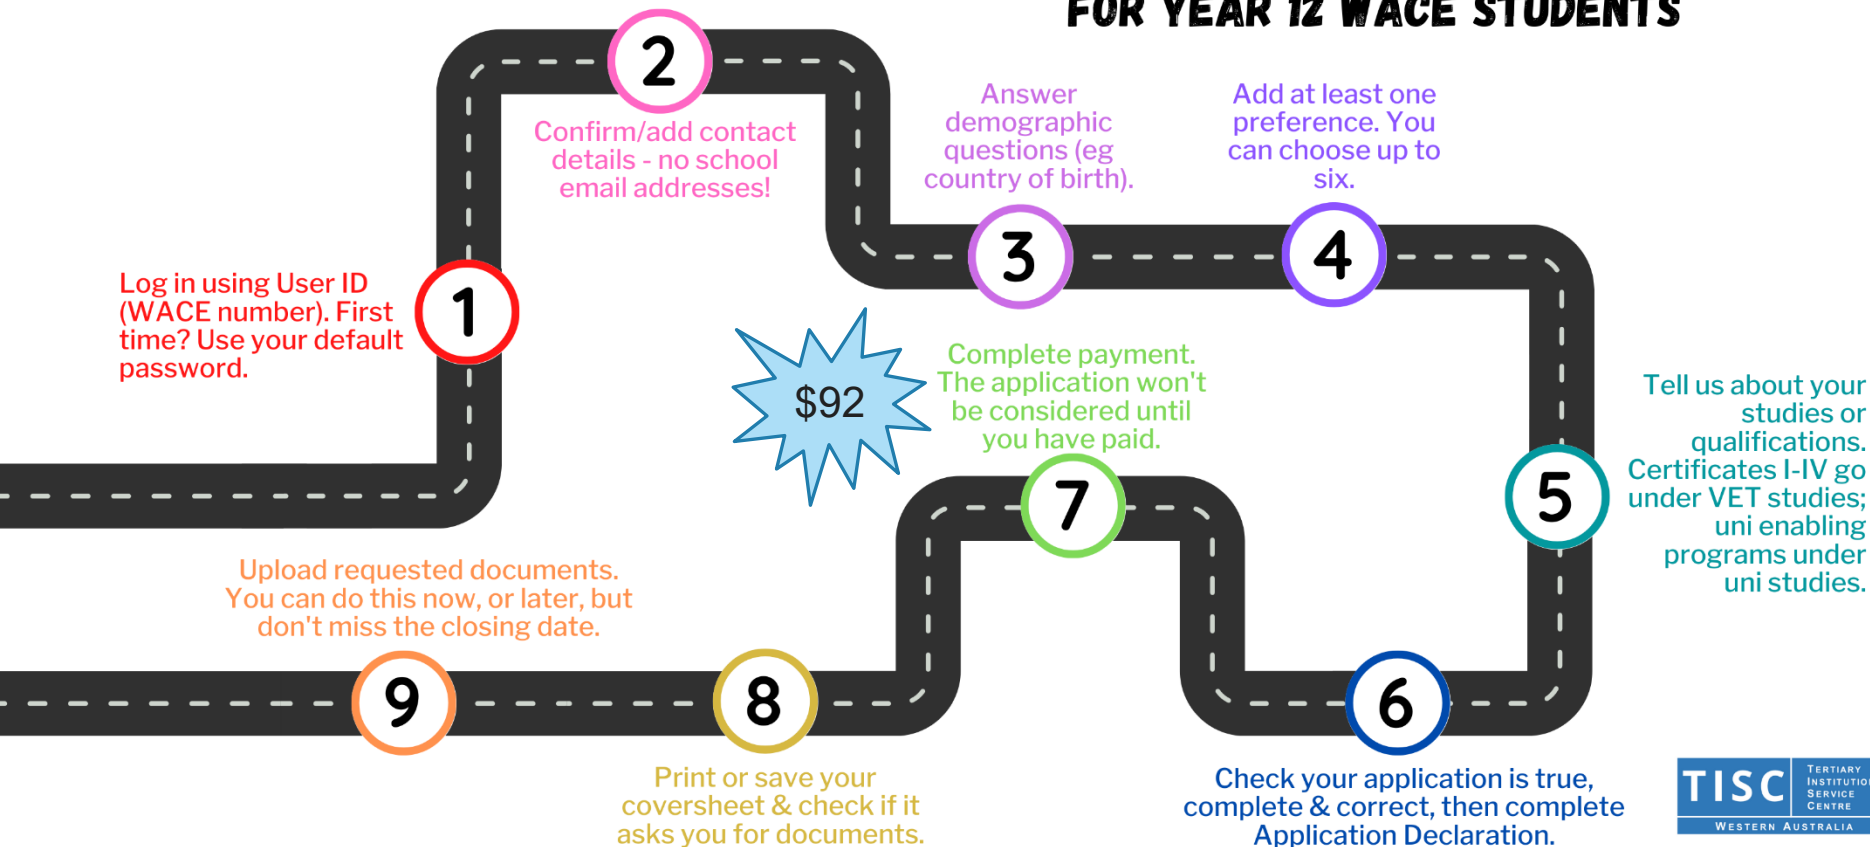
FOR YEAR 12 WACE STUDENTS

1

Log in using User ID (WACE number). First time? Use your default password.

2

Confirm/add contact details - no school email addresses!

3

Answer demographic questions (eg country of birth).

4

Add at least one preference. You can choose up to six.

5

Tell us about your studies or qualifications. Certificates I-IV go under VET studies; uni enabling programs under uni studies.

6

Check your application is true, complete & correct, then complete Application Declaration.

7

$92

Complete payment. The application won't be considered until you have paid.

8

Print or save your coversheet & check if it asks you for documents.

9

Upload requested documents. You can do this now, or later, but don't miss the closing date.

TISC TERTIARY INSTITUTIO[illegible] SERVICE CENTRE WESTERN AUSTRALIA